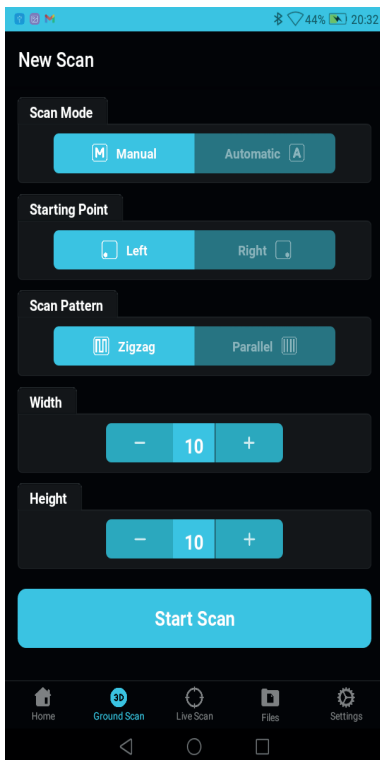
44% 20:32

New Scan

Scan Mode

M Manual

Automatic A

Starting Point

Left

Right

Scan Pattern

Zigzag

Parallel

Width

−
10
+

Height

−
10
+

Start Scan

Home

3D Ground Scan

Live Scan

Files

Settings